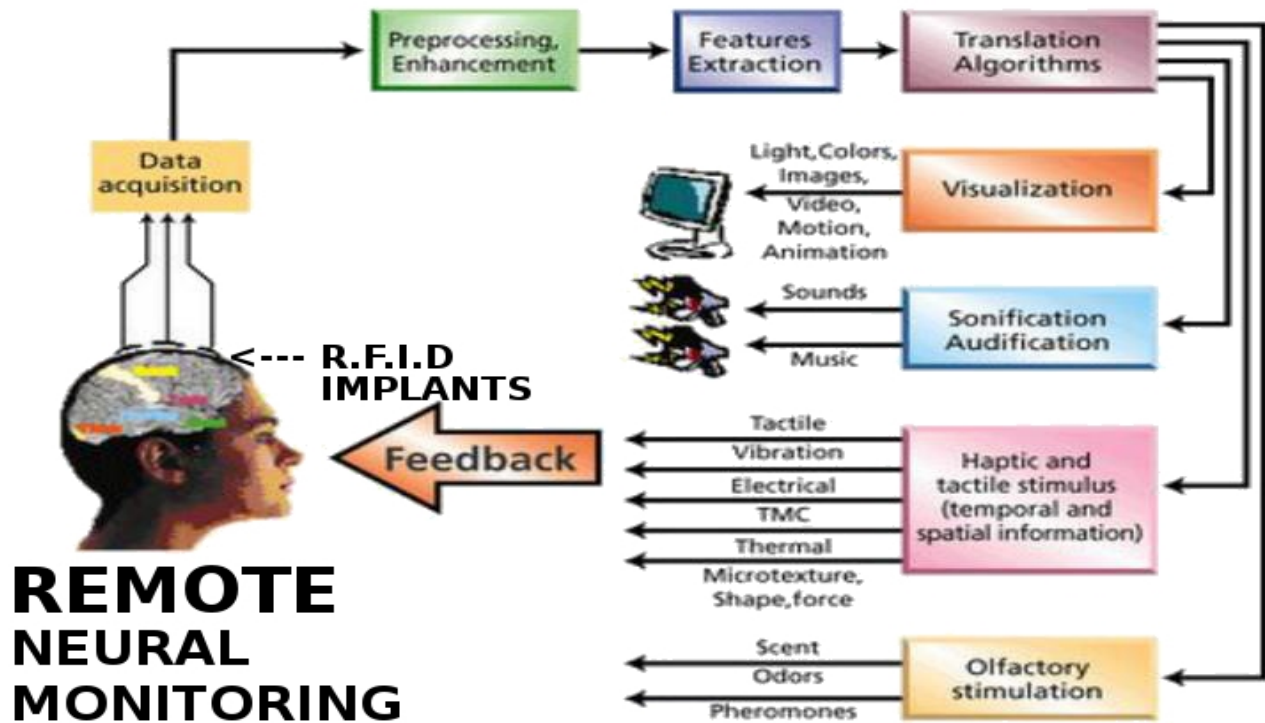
Preprocessing, Enhancement

Features Extraction

Translation Algorithms

Data acquisition

Light,Colors, Images, Video, Motion, Animation

Visualization

Sounds

Music

Sonification Audification

<--- R.F.I.D IMPLANTS

Feedback

Tactile

Vibration

Electrical

TMC

Thermal

Microtexture, Shape,force

Haptic and tactile stimulus (temporal and spatial information)

Scent

Odors

Pheromones

Olfactory stimulation

REMOTE NEURAL MONITORING